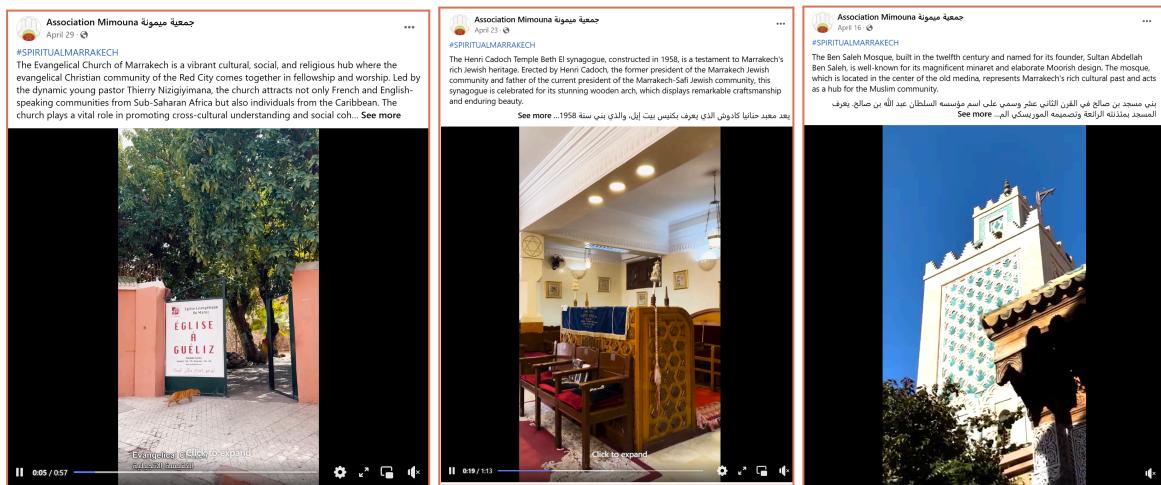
Association Mimouna جمعية ميمونة
April 29 ·

#SPIRITUALMARRAKECH
The Evangelical Church of Marrakech is a vibrant cultural, social, and religious hub where the evangelical Christian community of the Red City comes together in fellowship and worship. Led by the dynamic young pastor Thierry Nizigiyimana, the church attracts not only French and English-speaking communities from Sub-Saharan Africa but also individuals from the Caribbean. The church plays a vital role in promoting cross-cultural understanding and social coh... See more

Eglise Evangélique du Maroc
ÉGLISE À GUÉLIZ

Evangelical C Click to expand
0:05 / 0:57

Association Mimouna جمعية ميمونة
April 23 ·

#SPIRITUALMARRAKECH
The Henri Cadoch Temple Beth El synagogue, constructed in 1958, is a testament to Marrakech's rich Jewish heritage. Erected by Henri Cadoch, the former president of the Marrakech Jewish community and father of the current president of the Marrakech-Safi Jewish community, this synagogue is celebrated for its stunning wooden arch, which displays remarkable craftsmanship and enduring beauty.
يعد معبد حنانيا كادوش الذي يعرف بكنيس بيت إيل، والذي بني سنة 1958... See more

Click to expand
0:19 / 1:13

Association Mimouna جمعية ميمونة
April 16 ·

#SPIRITUALMARRAKECH
The Ben Saleh Mosque, built in the twelfth century and named for its founder, Sultan Abdellah Ben Saleh, is well-known for its magnificent minaret and elaborate Moorish design. The mosque, which is located in the center of the old medina, represents Marrakech's rich cultural past and acts as a hub for the Muslim community.
بني مسجد بن صالح في القرن الثاني عشر وسمي على اسم مؤسسه السلطان عبد الله بن صالح. يعرف المسجد بمئذنته الرائعة وتصميمه الموريسكي الم... See more